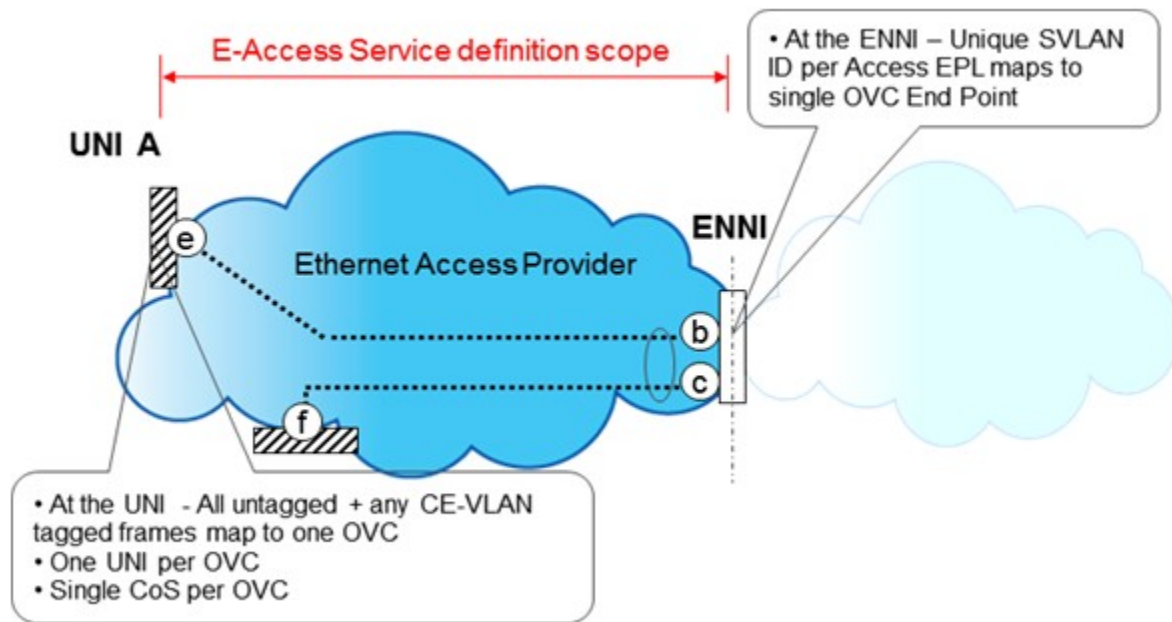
E-Access Service definition scope

• At the ENNI – Unique SVLAN ID per Access EPL maps to single OVC End Point

UNI A

ENNI

e

Ethernet Access Provider

b

c

f

• At the UNI - All untagged + any CE-VLAN tagged frames map to one OVC
• One UNI per OVC
• Single CoS per OVC